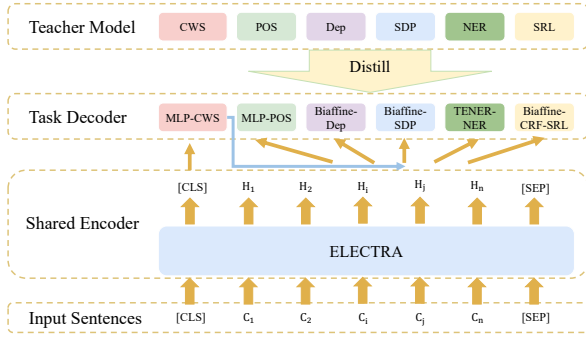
Teacher Model

CWS POS Dep SDP NER SRL

Distill

Task Decoder

MLP-CWS MLP-POS Biaffine-Dep Biaffine-SDP TENER-NER Biaffine-CRF-SRL

Shared Encoder

[CLS] $H_1$ $H_2$ $H_i$ $H_j$ $H_n$ [SEP]

ELECTRA

Input Sentences

[CLS] $C_1$ $C_2$ $C_i$ $C_j$ $C_n$ [SEP]